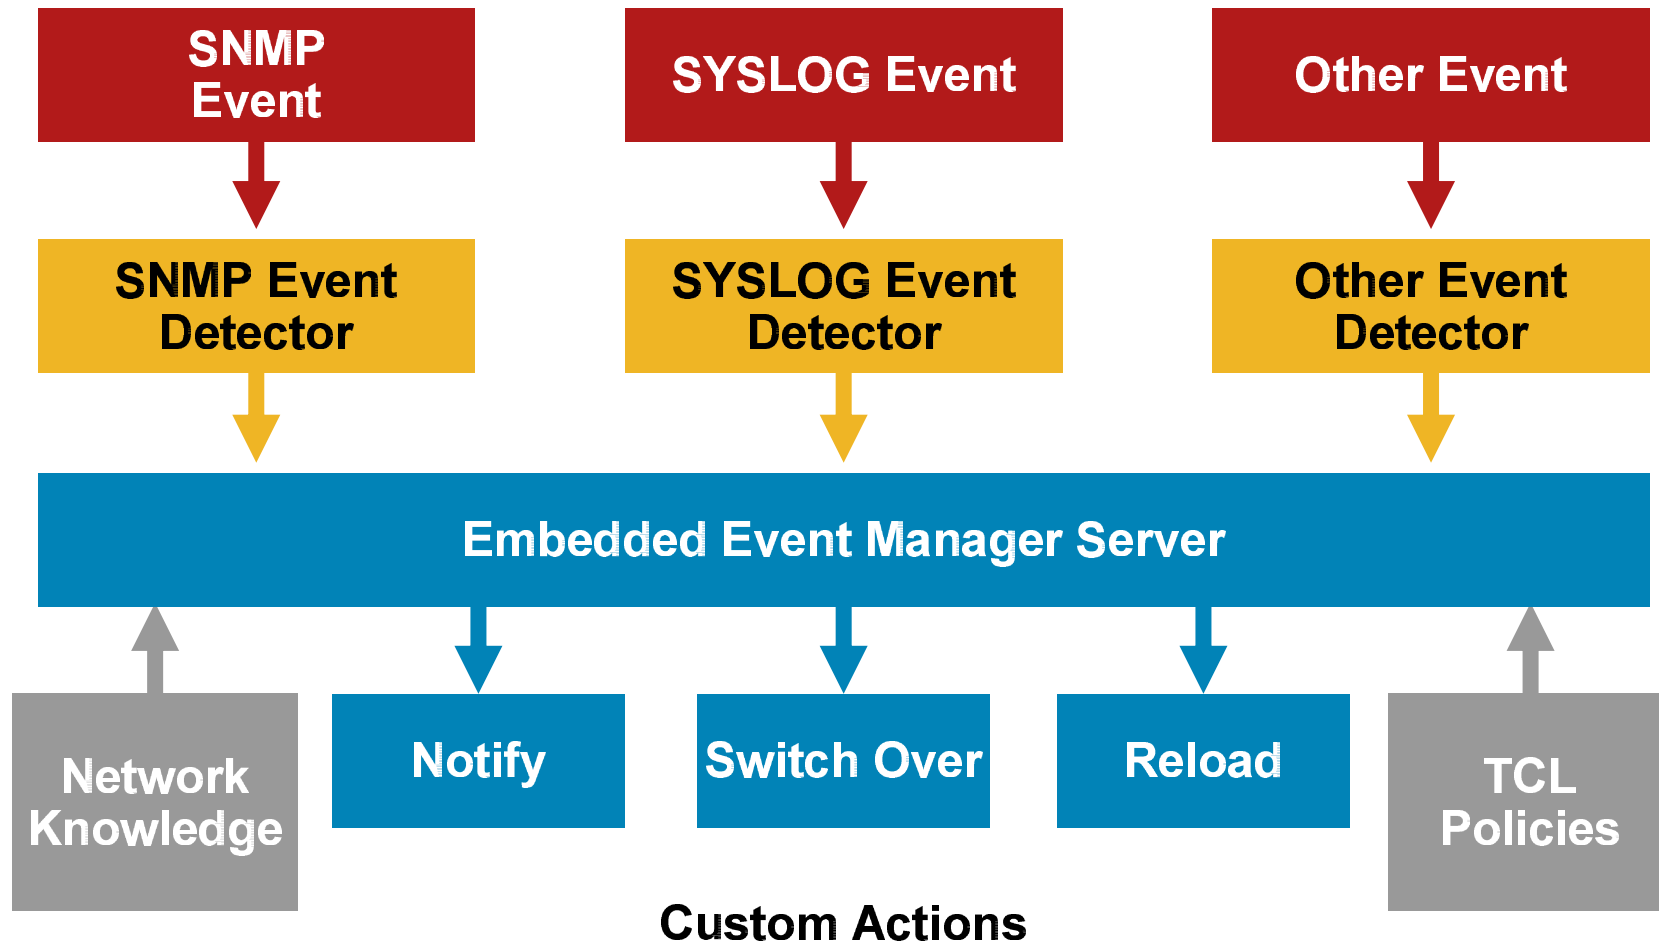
SNMP Event

SYSLOG Event

Other Event

SNMP Event Detector

SYSLOG Event Detector

Other Event Detector

Embedded Event Manager Server

Network Knowledge

Notify

Switch Over

Reload

TCL Policies

Custom Actions